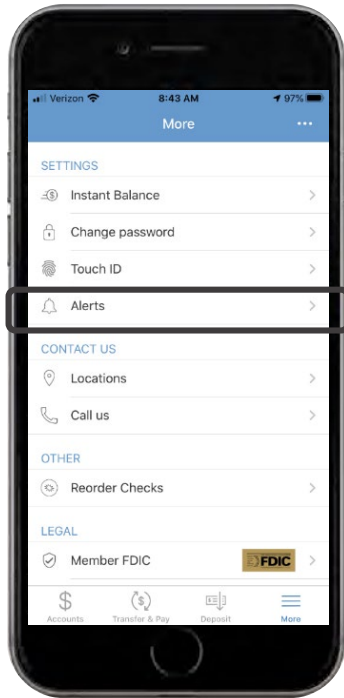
Verizon 8:43 AM 97%

More

SETTINGS

Instant Balance

Change password

Touch ID

Alerts

CONTACT US

Locations

Call us

OTHER

Reorder Checks

LEGAL

Member FDIC

FDIC

Accounts Transfer & Pay Deposit More